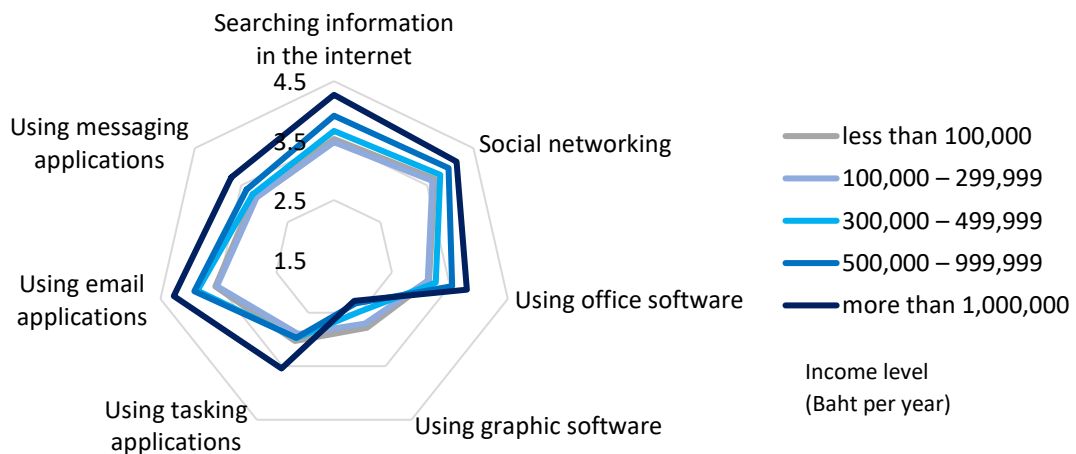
Searching information in the internet

4.5

3.5

2.5

1.5

Social networking

Using office software

Using graphic software

Using tasking applications

Using email applications

Using messaging applications

less than 100,000

100,000 – 299,999

300,000 – 499,999

500,000 – 999,999

more than 1,000,000

Income level (Baht per year)